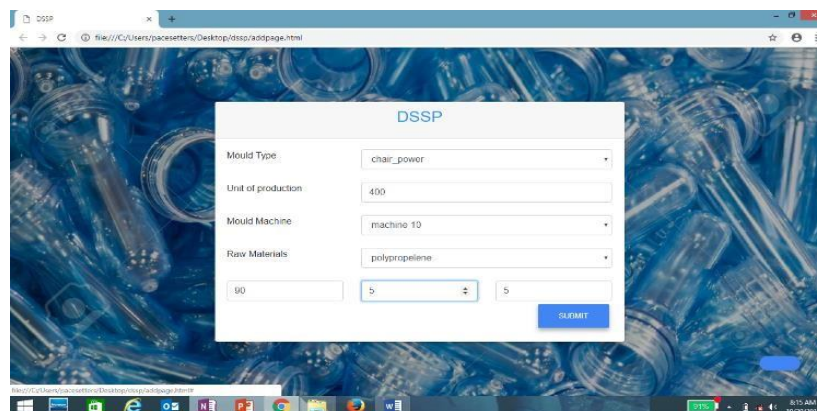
DSSP
file:///C:/Users/pacesetters/Desktop/dssp/addpage.html

DSSP

Mould Type chair_power

Unit of production 400

Mould Machine machine 10

Raw Materials polypropelene

90 5 5

SUBMIT

file:///C:/Users/pacesetters/Desktop/dssp/addpage.html#

21%
8:15 AM
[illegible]